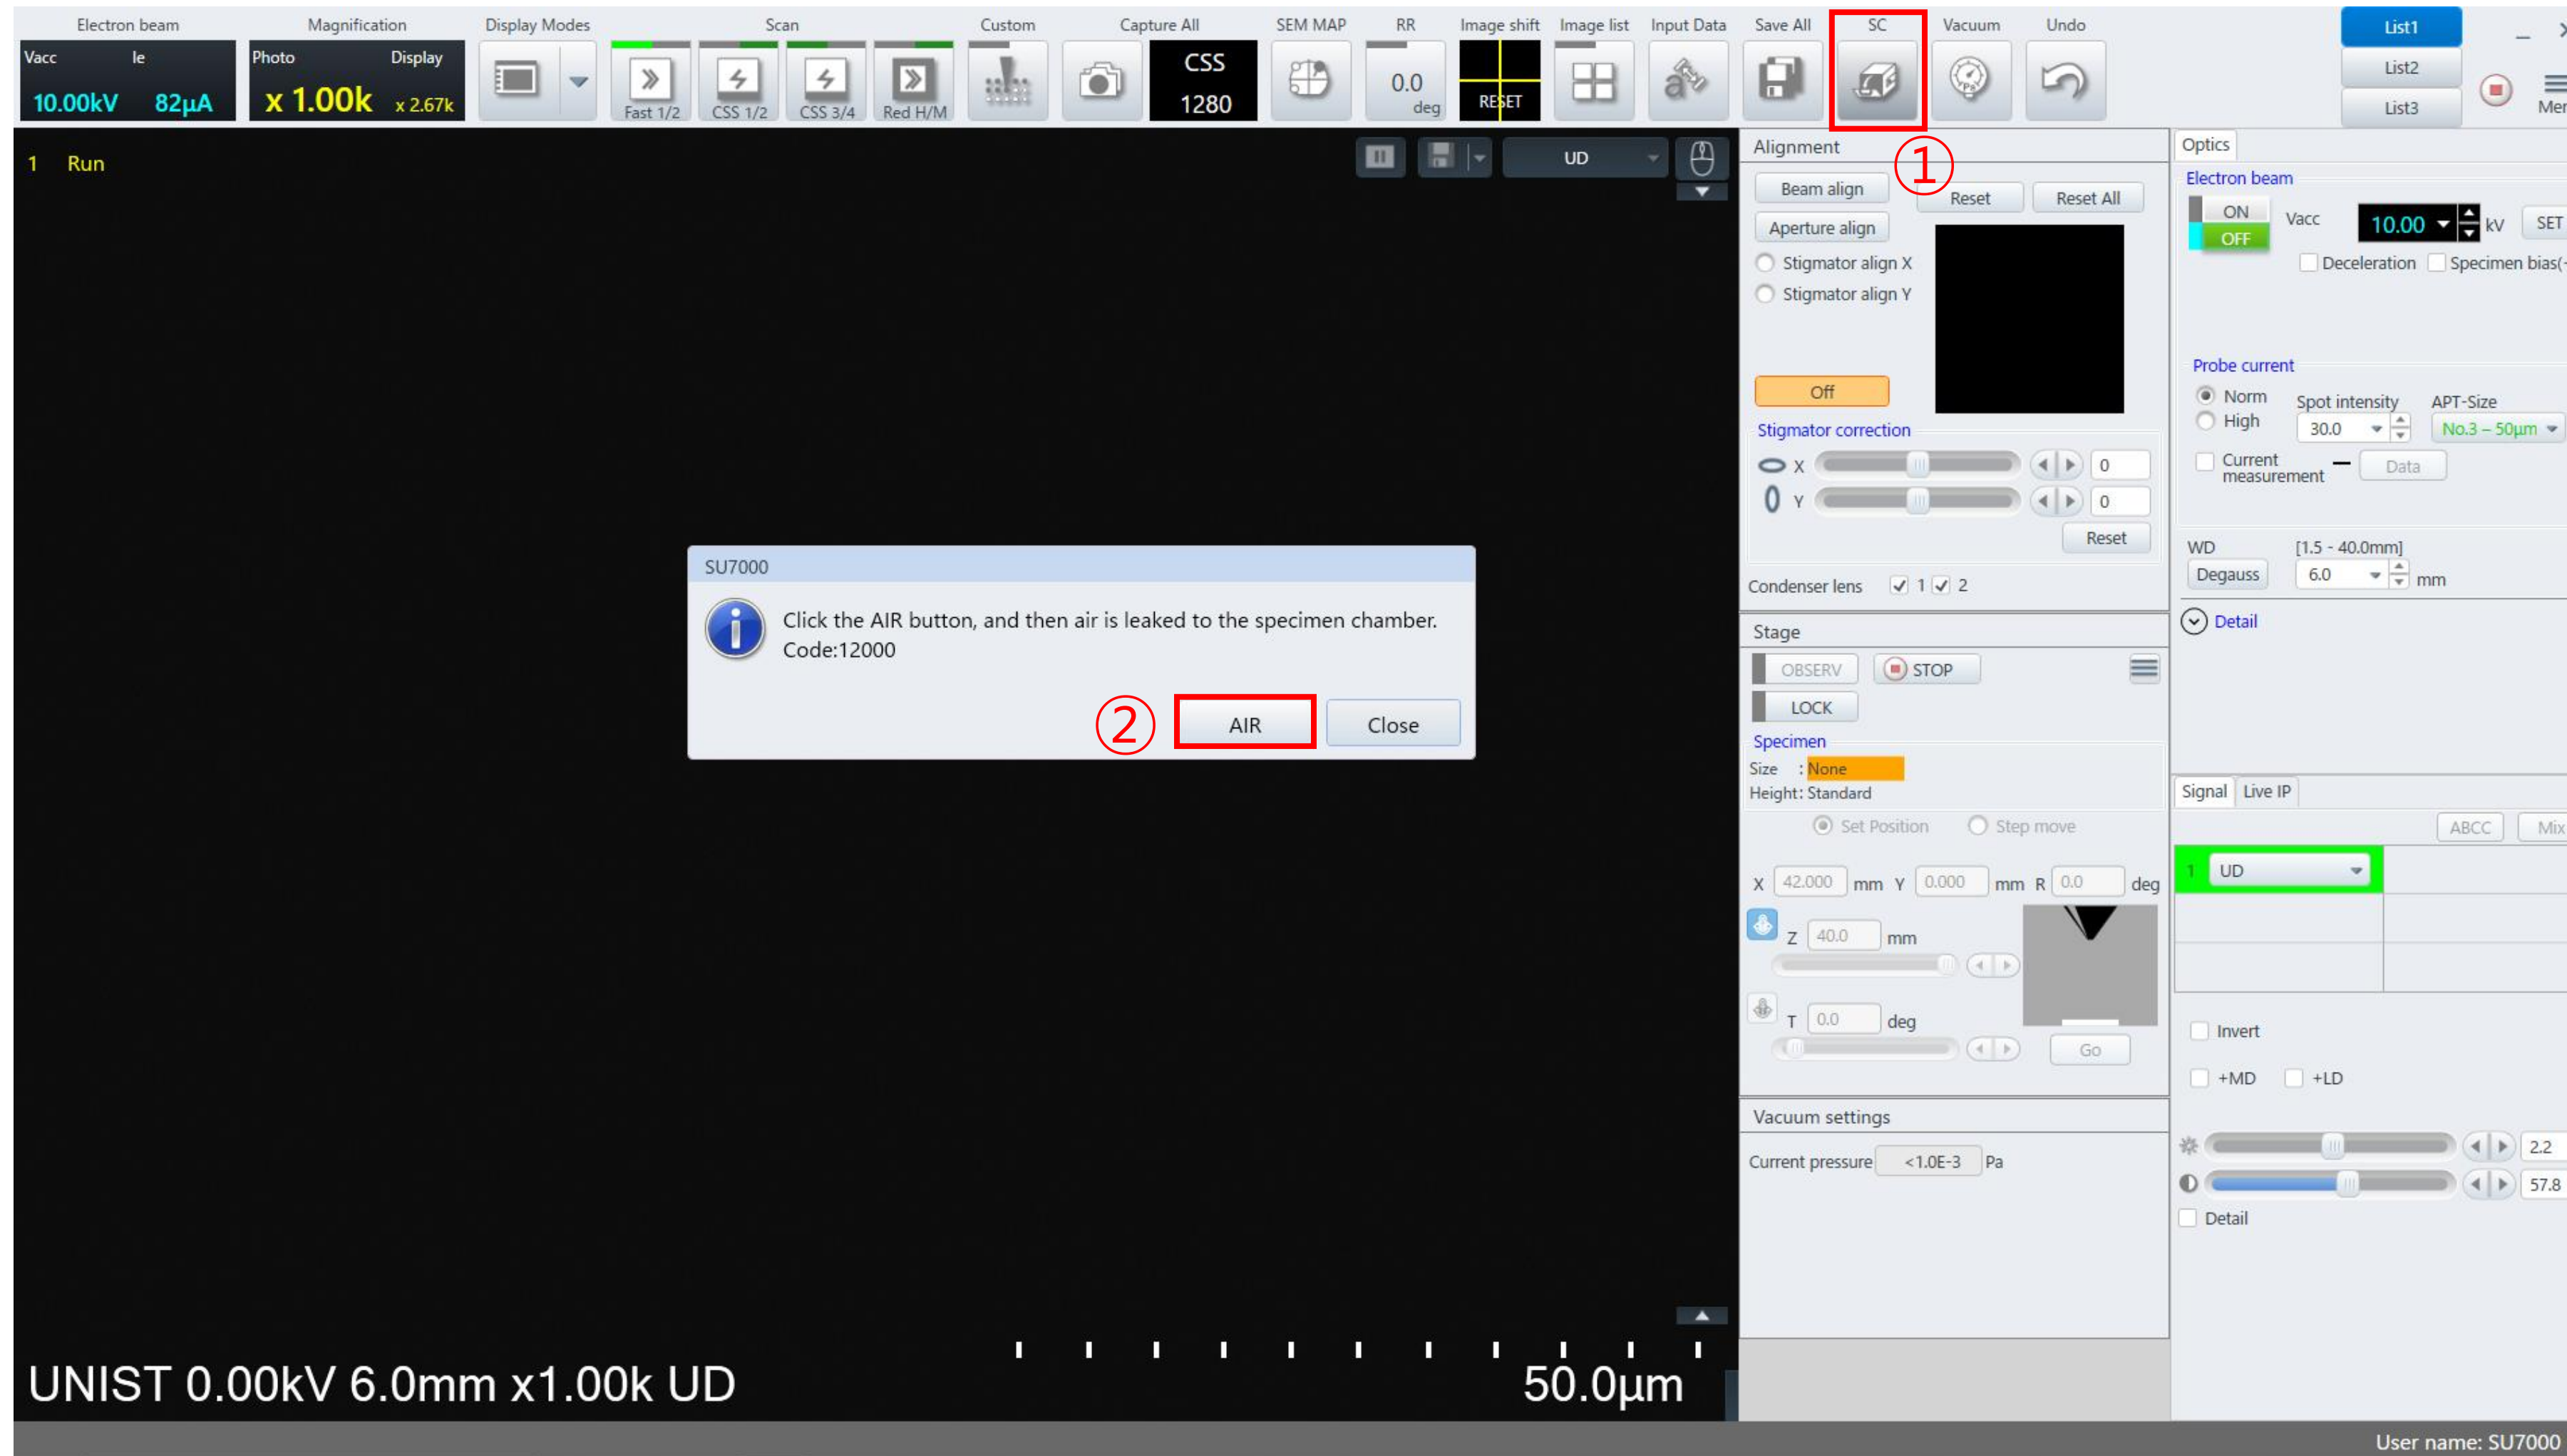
Electron beam
Vacc Ie
10.00kV 82µA

Magnification
Photo Display
x 1.00k x 2.67k

Display Modes

Scan
Fast 1/2 CSS 1/2 CSS 3/4 Red H/M

Custom

Capture All
CSS
1280

SEM MAP

RR
0.0
deg

Image shift
RESET

Image list

Input Data

Save All

SC

Vacuum

Undo

List1
List2
List3
Men

1 Run

UD

Alignment
①
Beam align
Reset Reset All
Aperture align
Stigmator align X
Stigmator align Y
Off
Stigmator correction
X 0
Y 0
Reset
Condenser lens 1 2

Stage
OBSERV STOP
LOCK
Specimen
Size : None
Height: Standard
Set Position Step move
X 42.000 mm Y 0.000 mm R 0.0 deg
Z 40.0 mm
T 0.0 deg
Go

Vacuum settings
Current pressure <1.0E-3 Pa

Optics
Electron beam
ON
OFF
Vacc 10.00 kV SET
Deceleration Specimen bias(
Probe current
Norm
High
Spot intensity 30.0
APT-Size No.3 – 50µm
Current measurement
Data
WD [1.5 - 40.0mm]
Degauss 6.0 mm
Detail

Signal Live IP
ABCC Mix
1 UD
Invert
+MD +LD
2.2
57.8
Detail

SU7000
Click the AIR button, and then air is leaked to the specimen chamber.
Code:12000
② AIR Close

UNIST 0.00kV 6.0mm x1.00k UD
50.0µm

User name: SU7000